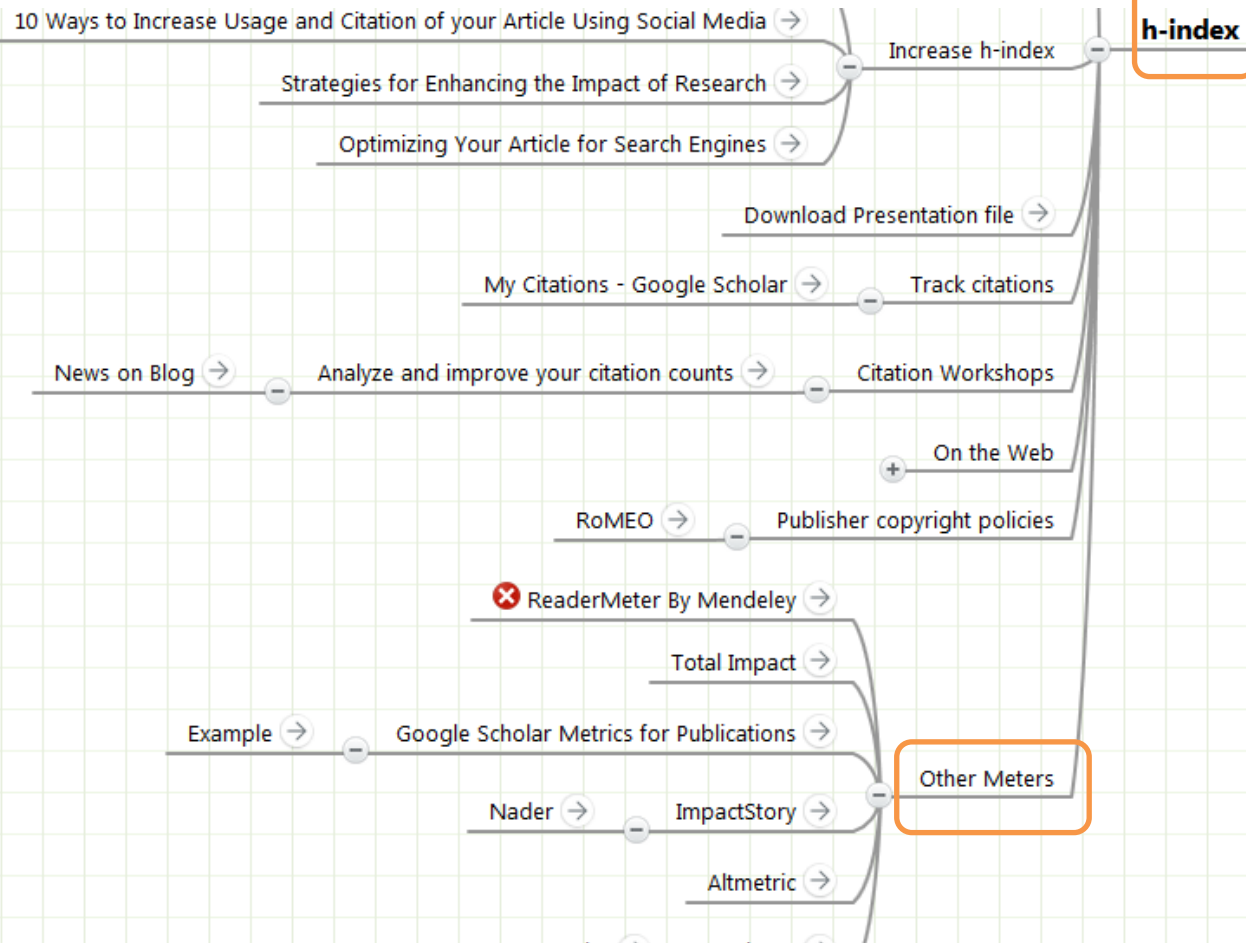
h-index

Increase h-index

10 Ways to Increase Usage and Citation of your Article Using Social Media

Strategies for Enhancing the Impact of Research

Optimizing Your Article for Search Engines

Download Presentation file

Track citations

My Citations - Google Scholar

Citation Workshops

Analyze and improve your citation counts

News on Blog

On the Web

Publisher copyright policies

RoMEO

Other Meters

ReaderMeter By Mendeley

Total Impact

Google Scholar Metrics for Publications

Example

ImpactStory

Nader

Altmetric

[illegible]